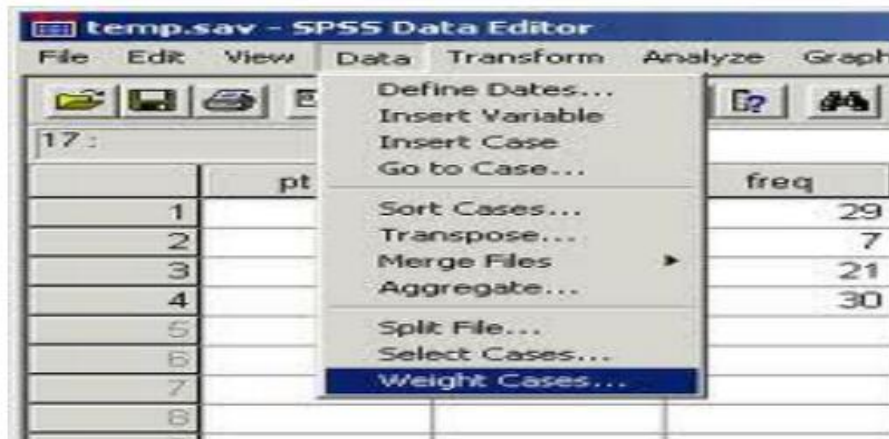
temp.sav - SPSS Data Editor

File Edit View Data Transform Analyze Graph

Define Dates...
Insert Variable
Insert Case
Go to Case...

Sort Cases...
Transpose...
Merge Files
Aggregate...

Split File...
Select Cases...
Weight Cases...

17 :

| | pt | freq |
|---|---|---|
| 1 | | 29 |
| 2 | | 7 |
| 3 | | 21 |
| 4 | | 30 |
| 5 | | |
| 6 | | |
| 7 | | |
| 8 | | |